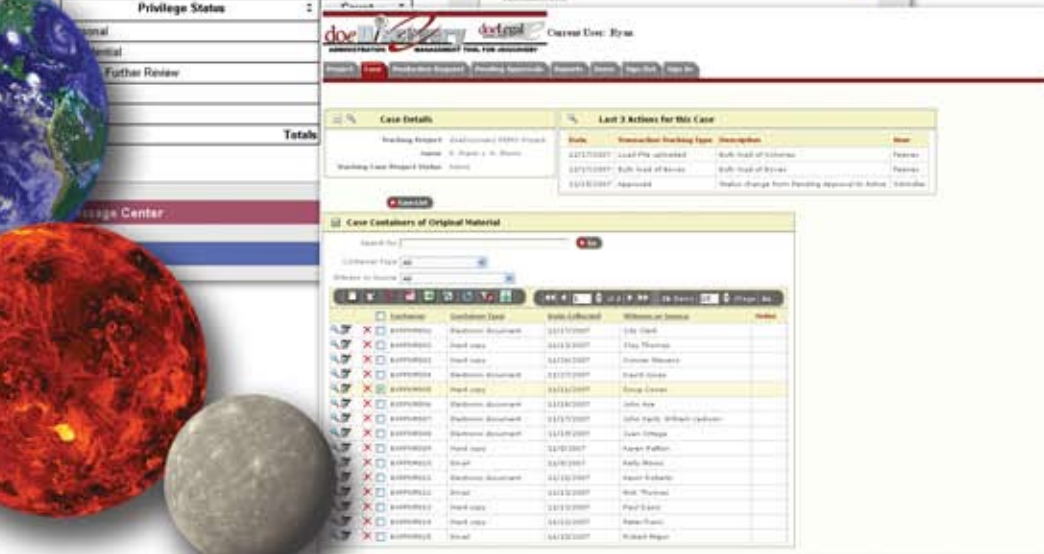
Privilege Status
onal
ential
Further Review
Totals
sage Center

doeDiscovery doelegal
ADMINISTRATION MANAGEMENT TOOL FOR DISCOVERY
Current User: Ryan

Project Case Production Request Pending Approvals Reports Users Sign Out Sign In

Case Details
Tracking Project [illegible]
Name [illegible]
Tracking Case Project Status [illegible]

Last 3 Actions for this Case
| Date | Transaction Tracking Type | Description | User |
|---|---|---|---|
| 12/17/2007 | Load File uploaded | Bulk load of Volumes | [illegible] |
| 12/17/2007 | Bulk load of Boxes | Bulk load of Boxes | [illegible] |
| 12/10/2007 | Approved | Status change from Pending Approval to Active | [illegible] |

Case Containers of Original Material
Search for:
Container Type All
Witness or Source All

| Container | Container Type | Date Collected | Witness or Source | Folder |
|---|---|---|---|---|
| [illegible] | Electronic document | 12/17/2007 | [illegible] | |
| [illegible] | Hard copy | 12/13/2007 | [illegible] | |
| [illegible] | Hard copy | 12/10/2007 | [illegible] | |
| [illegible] | Electronic document | 12/17/2007 | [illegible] | |
| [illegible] | Hard copy | 12/12/2007 | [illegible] | |
| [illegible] | Electronic document | 12/17/2007 | John Ace | |
| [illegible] | Electronic document | 12/17/2007 | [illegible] | |
| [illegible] | Electronic document | 12/10/2007 | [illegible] | |
| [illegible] | Hard copy | 12/10/2007 | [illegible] | |
| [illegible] | Email | 12/10/2007 | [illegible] | |
| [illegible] | Electronic document | 12/12/2007 | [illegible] | |
| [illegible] | Email | 12/12/2007 | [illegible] | |
| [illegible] | Hard copy | 12/12/2007 | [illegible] | |
| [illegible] | Hard copy | 12/12/2007 | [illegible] | |
| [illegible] | Email | 12/12/2007 | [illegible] | |